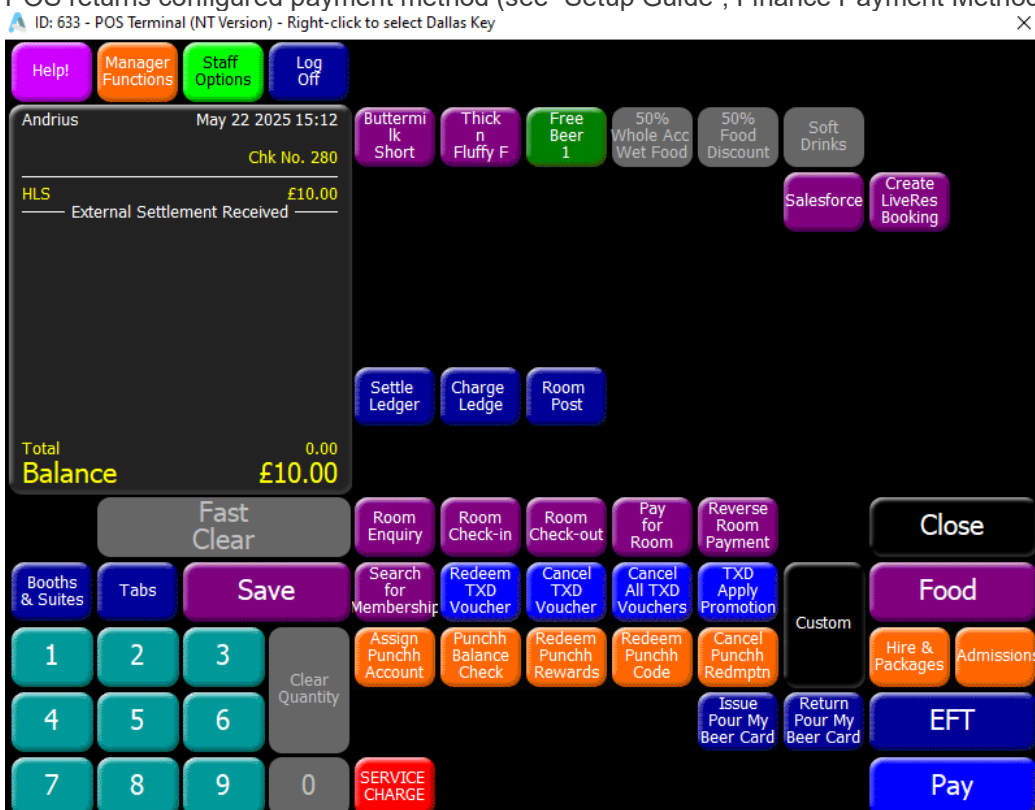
POS returns configured payment method (see "Setup Guide", Finance Payment Method

ID: 633 - POS Terminal (NT Version) - Right-click to select Dallas Key ×

Help!
Manager Functions
Staff Options
Log Off

Andrius May 22 2025 15:12
Chk No. 280
HLS £10.00
External Settlement Received

Total 0.00
Balance £10.00

Buttermilk Short
Thick n Fluffy F
Free Beer 1
50% Whole Acc Wet Food
50% Food Discount
Soft Drinks
Salesforce
Create LiveRes Booking

Settle Ledger
Charge Ledge
Room Post

Fast Clear
Room Enquiry
Room Check-in
Room Check-out
Pay for Room
Reverse Room Payment
Close

Booths & Suites
Tabs
Save
Search for Membership
Redeem TXD Voucher
Cancel TXD Voucher
Cancel All TXD Vouchers
TXD Apply Promotion
Custom
Food

1
2
3
Clear Quantity
Assign Punchh Account
Punchh Balance Check
Redeem Punchh Rewards
Redeem Punchh Code
Cancel Punchh Redmptn
Hire & Packages
Admissions

4
5
6
Issue Pour My Beer Card
Return Pour My Beer Card
EFT

7
8
9
0
SERVICE CHARGE
Pay